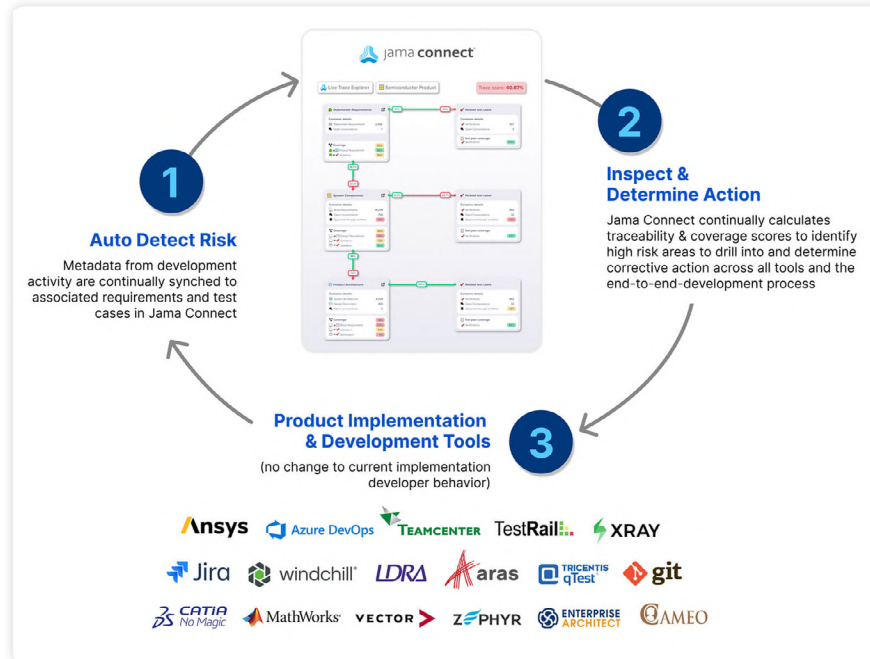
jama connect

Live Trace Explorer | Semiconductor Product | Trace score: 40.87%

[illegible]

1

Auto Detect Risk

Metadata from development activity are continually synched to associated requirements and test cases in Jama Connect

2

Inspect & Determine Action

Jama Connect continually calculates traceability & coverage scores to identify high risk areas to drill into and determine corrective action across all tools and the end-to-end-development process

3

Product Implementation & Development Tools

(no change to current implementation developer behavior)

Ansys Azure DevOps TEAMCENTER TestRail XRAY

Jira windchill LDRA aras TRICENTIS qTest git

CATIA No Magic MathWorks VECTOR ZEPHYR ENTERPRISE ARCHITECT CAMEO